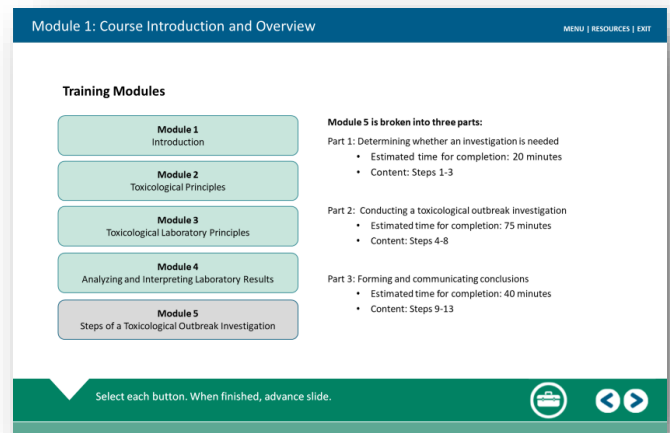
Module 1: Course Introduction and Overview

MENU | RESOURCES | EXIT

Training Modules

Module 1
Introduction

Module 2
Toxicological Principles

Module 3
Toxicological Laboratory Principles

Module 4
Analyzing and Interpreting Laboratory Results

Module 5
Steps of a Toxicological Outbreak Investigation

Module 5 is broken into three parts:

Part 1: Determining whether an investigation is needed
• Estimated time for completion: 20 minutes
• Content: Steps 1-3

Part 2: Conducting a toxicological outbreak investigation
• Estimated time for completion: 75 minutes
• Content: Steps 4-8

Part 3: Forming and communicating conclusions
• Estimated time for completion: 40 minutes
• Content: Steps 9-13

Select each button. When finished, advance slide.